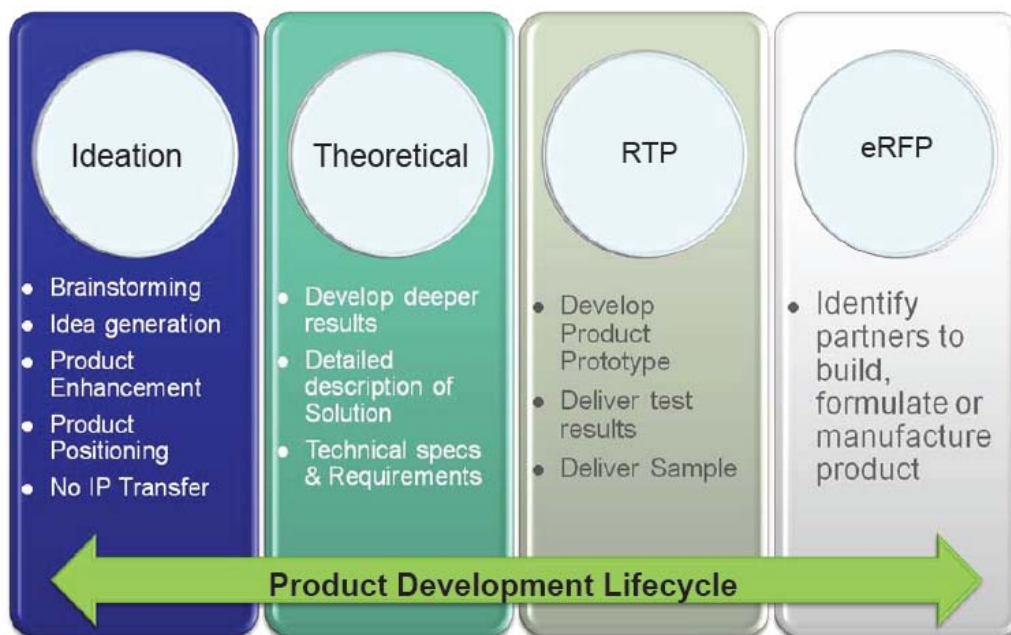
Ideation

- Brainstorming
- Idea generation
- Product Enhancement
- Product Positioning
- No IP Transfer

Theoretical

- Develop deeper results
- Detailed description of Solution
- Technical specs & Requirements

RTP

- Develop Product Prototype
- Deliver test results
- Deliver Sample

eRFP

- Identify partners to build, formulate or manufacture product

Product Development Lifecycle